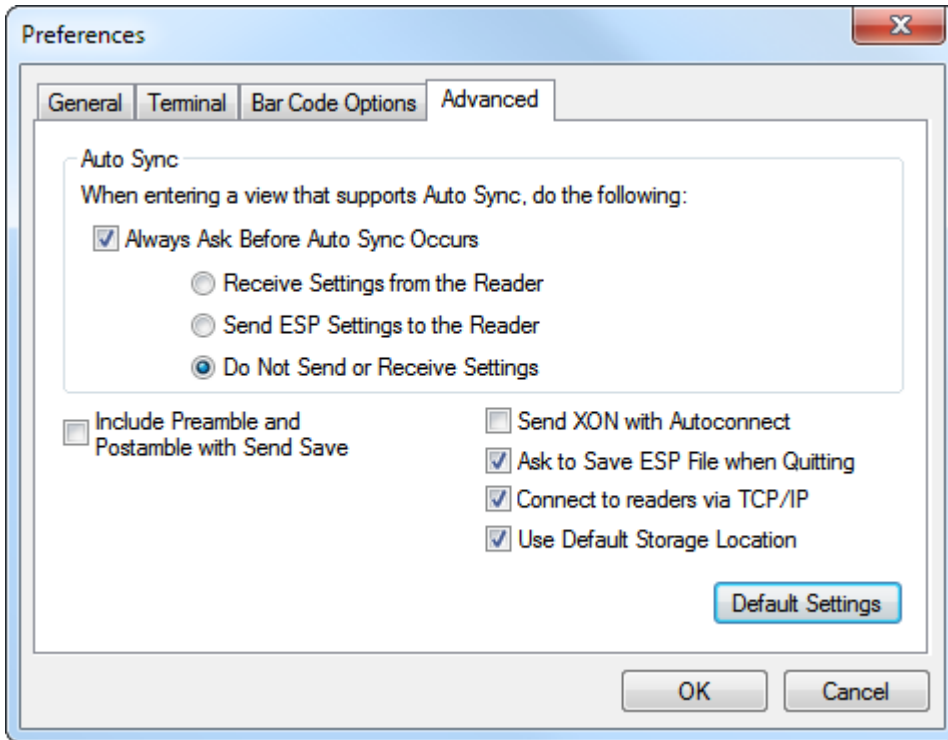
Preferences

General | Terminal | Bar Code Options | Advanced

Auto Sync

When entering a view that supports Auto Sync, do the following:

Always Ask Before Auto Sync Occurs

Receive Settings from the Reader

Send ESP Settings to the Reader

Do Not Send or Receive Settings

Include Preamble and Postamble with Send Save

Send XON with Autoconnect

Ask to Save ESP File when Quitting

Connect to readers via TCP/IP

Use Default Storage Location

Default Settings

OK

Cancel